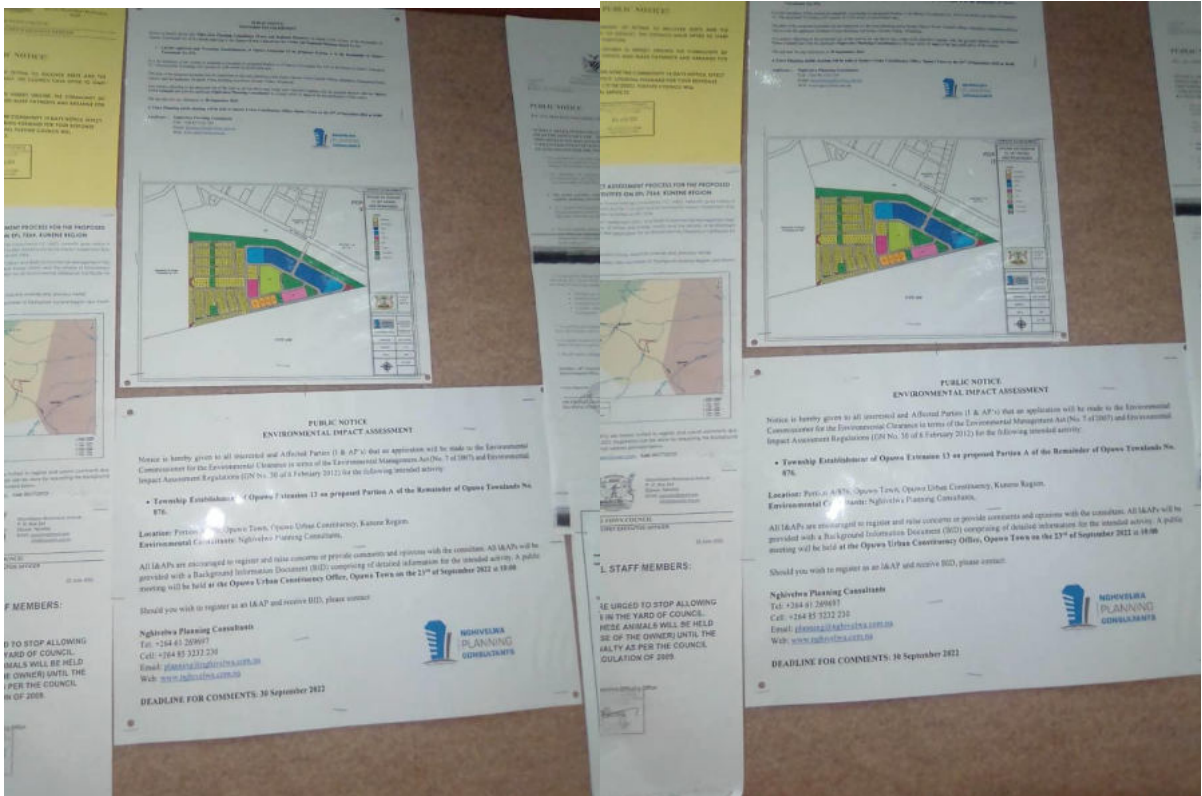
PUBLIC NOTICE
ENVIRONMENTAL IMPACT ASSESSMENT

Notice is hereby given to all interested and Affected Parties (I & AP's) that an application will be made to the Environmental Commissioner for the Environmental Clearance in terms of the Environmental Management Act (No. 7 of 2007) and Environmental Impact Assessment Regulations (GN No. 30 of 6 February 2012) for the following intended activity:

• Township Establishment of Opuwo Extension 13 on proposed Portion A of the Remainder of Opuwo Townlands No. 876.

Location: Portion A of the Remainder of Opuwo Townlands No. 876, Opuwo Town, Opuwo Urban Constituency, Kunene Region.
Environmental Consultants: Nghivelwa Planning Consultants.

All I&APs are encouraged to register and raise concerns or provide comments and opinions with the consultant. All I&APs will be provided with a Background Information Document (BID) comprising of detailed information for the intended activity. A public meeting will be held at the Opuwo Urban Constituency Office, Opuwo Town on the 23rd of September 2022 at 10:00

Should you wish to register as an I&AP and receive BID, please contact:

Nghivelwa Planning Consultants
Tel: +264-61 269697
Cell: +264 85 3232 230
Email: planning@nghivelwa.com.na
Web: www.nghivelwa.com.na

NGHIVELWA PLANNING CONSULTANTS

DEADLINE FOR COMMENTS: 30 September 2022

PUBLIC NOTICE

ASSESSMENT PROCESS FOR THE PROPOSED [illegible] KUNENE REGION

L STAFF MEMBERS:

ARE URGED TO STOP ALLOWING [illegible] IN THE YARD OF COUNCIL. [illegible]HESE ANIMALS WILL BE HELD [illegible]SE OF THE OWNER) UNTIL THE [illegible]ALTY AS PER THE COUNCIL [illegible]GULATION OF 2009.